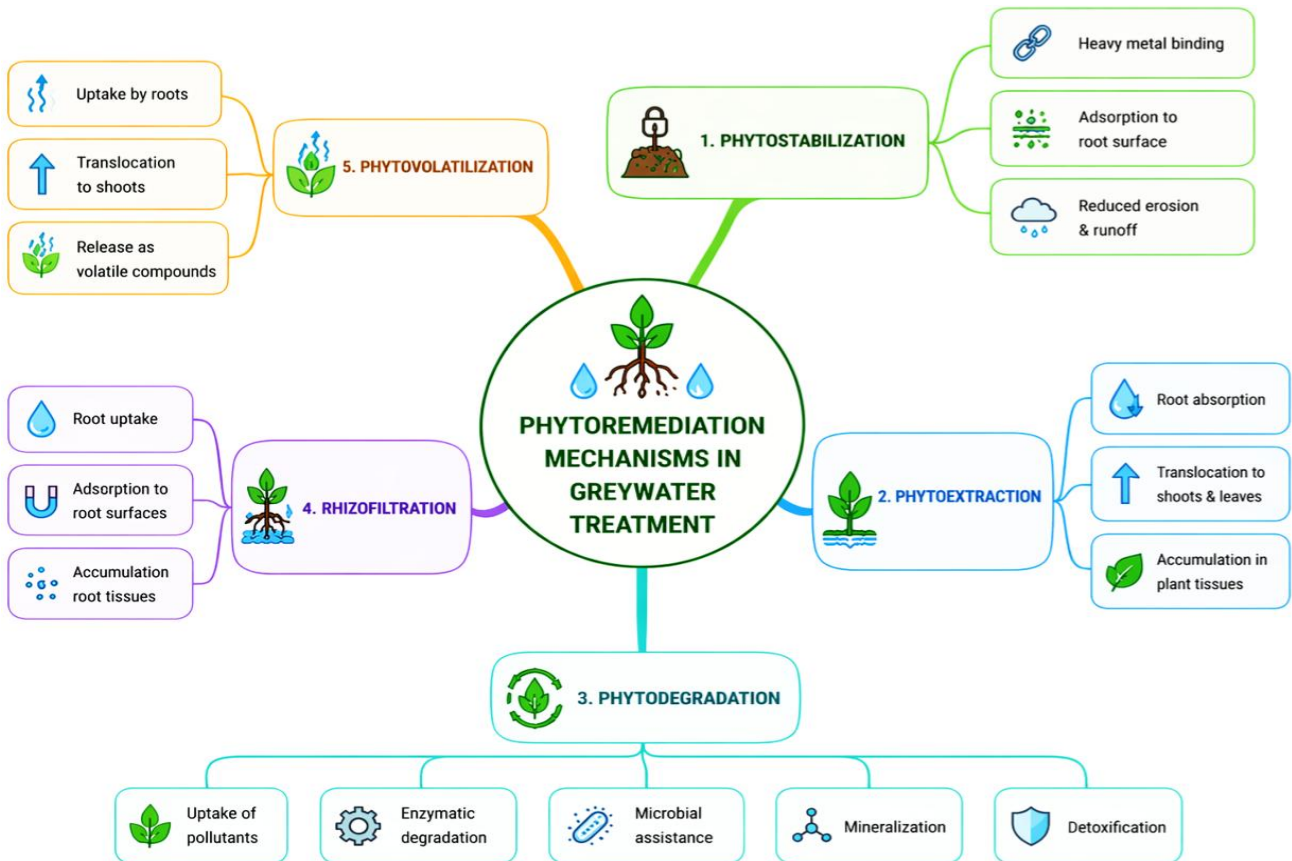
PHYTOREMEDIATION MECHANISMS IN GREYWATER TREATMENT

1. PHYTOSTABILIZATION

Heavy metal binding

Adsorption to root surface

Reduced erosion & runoff

2. PHYTOEXTRACTION

Root absorption

Translocation to shoots & leaves

Accumulation in plant tissues

3. PHYTODEGRADATION

Uptake of pollutants

Enzymatic degradation

Microbial assistance

Mineralization

Detoxification

4. RHIZOFILTRATION

Root uptake

Adsorption to root surfaces

Accumulation root tissues

5. PHYTOVOLATILIZATION

Uptake by roots

Translocation to shoots

Release as volatile compounds